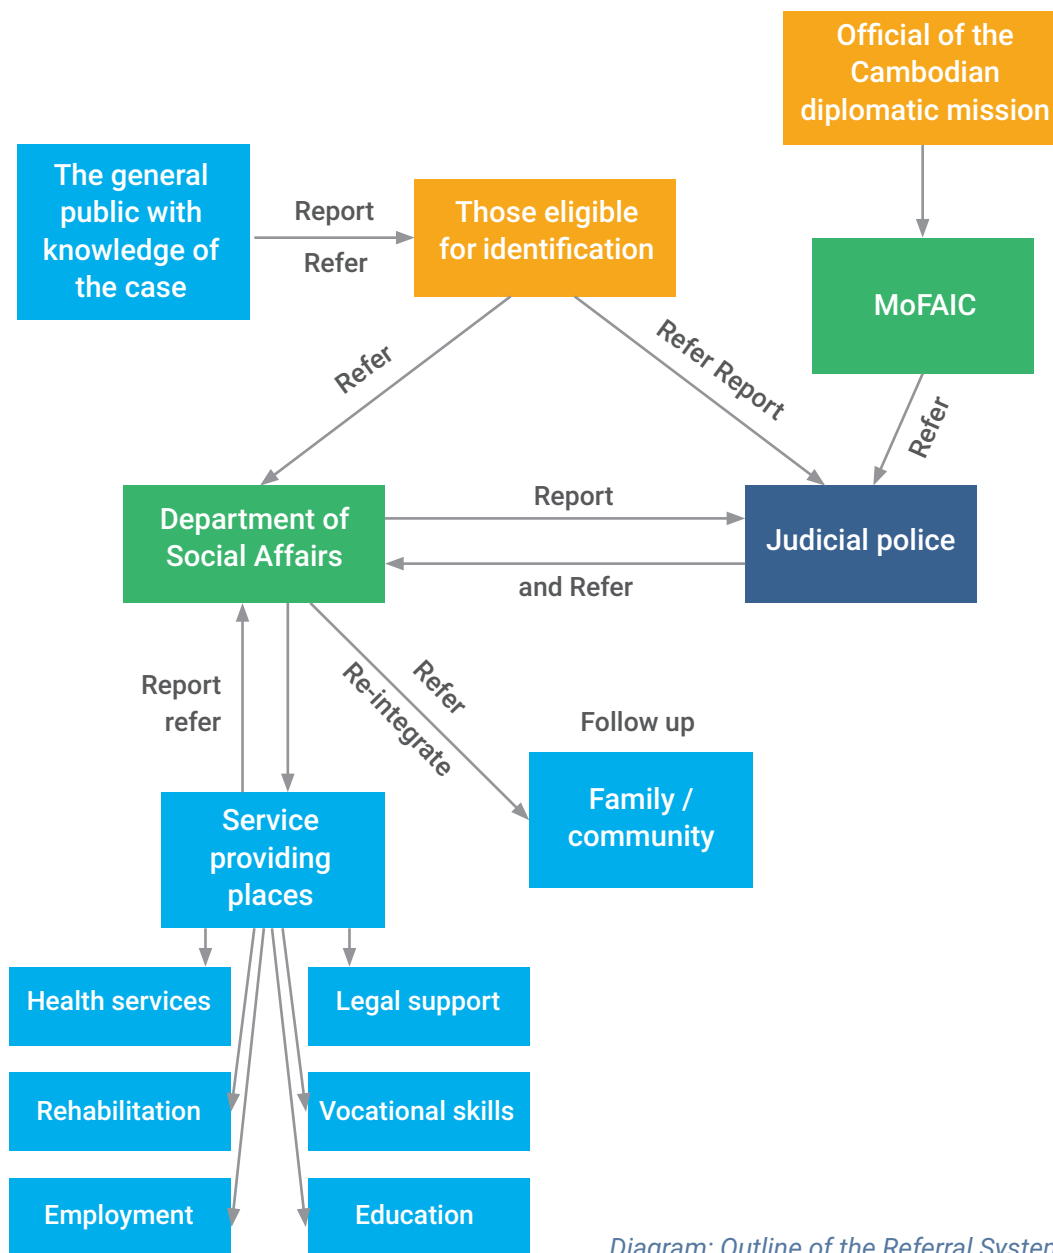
Official of the Cambodian diplomatic mission

The general public with knowledge of the case

Report

Refer

Those eligible for identification

MoFAIC

Refer

Refer Report

Refer

Department of Social Affairs

Report

and Refer

Judicial police

Report refer

Refer

Re-integrate

Follow up

Family / community

Service providing places

Health services

Legal support

Rehabilitation

Vocational skills

Employment

Education

Diagram: Outline of the Referral Syste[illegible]